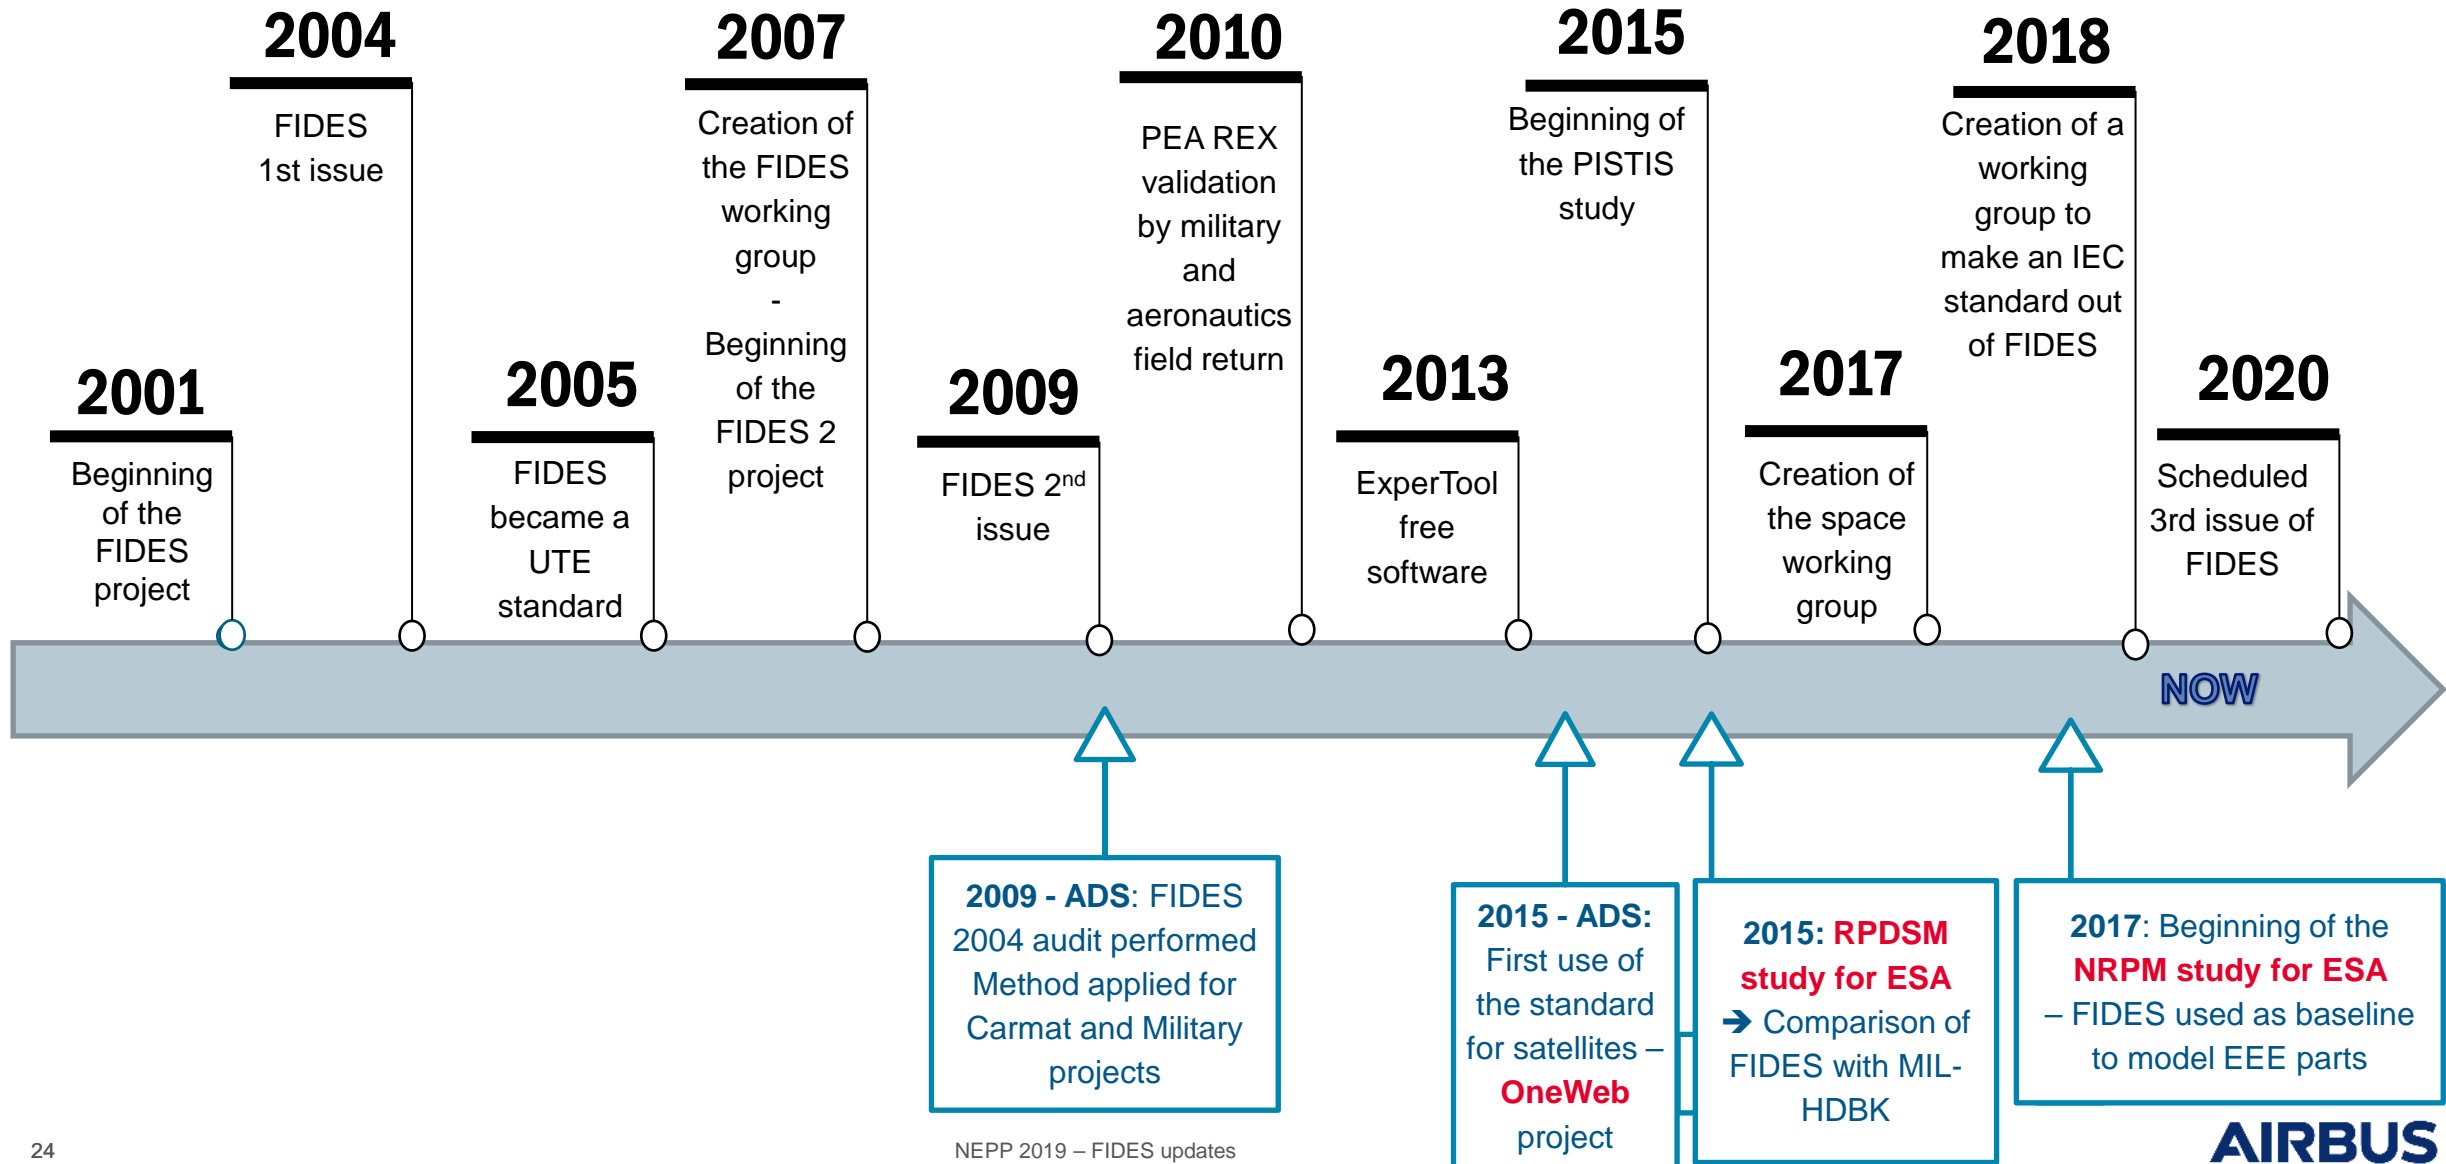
2004

FIDES 1st issue

2007

Creation of the FIDES working group - Beginning of the FIDES 2 project

2010

PEA REX validation by military and aeronautics field return

2015

Beginning of the PISTIS study

2018

Creation of a working group to make an IEC standard out of FIDES

2001

Beginning of the FIDES project

2005

FIDES became a UTE standard

2009

FIDES 2$^{nd}$ issue

2013

ExperTool free software

2017

Creation of the space working group

2020

Scheduled 3rd issue of FIDES

NOW

2009 - ADS: FIDES 2004 audit performed Method applied for Carmat and Military projects

2015 - ADS: First use of the standard for satellites – OneWeb project

2015: RPDSM study for ESA ➔ Comparison of FIDES with MIL-HDBK

2017: Beginning of the NRPM study for ESA – FIDES used as baseline to model EEE parts

24

NEPP 2019 – FIDES updates

AIRBUS